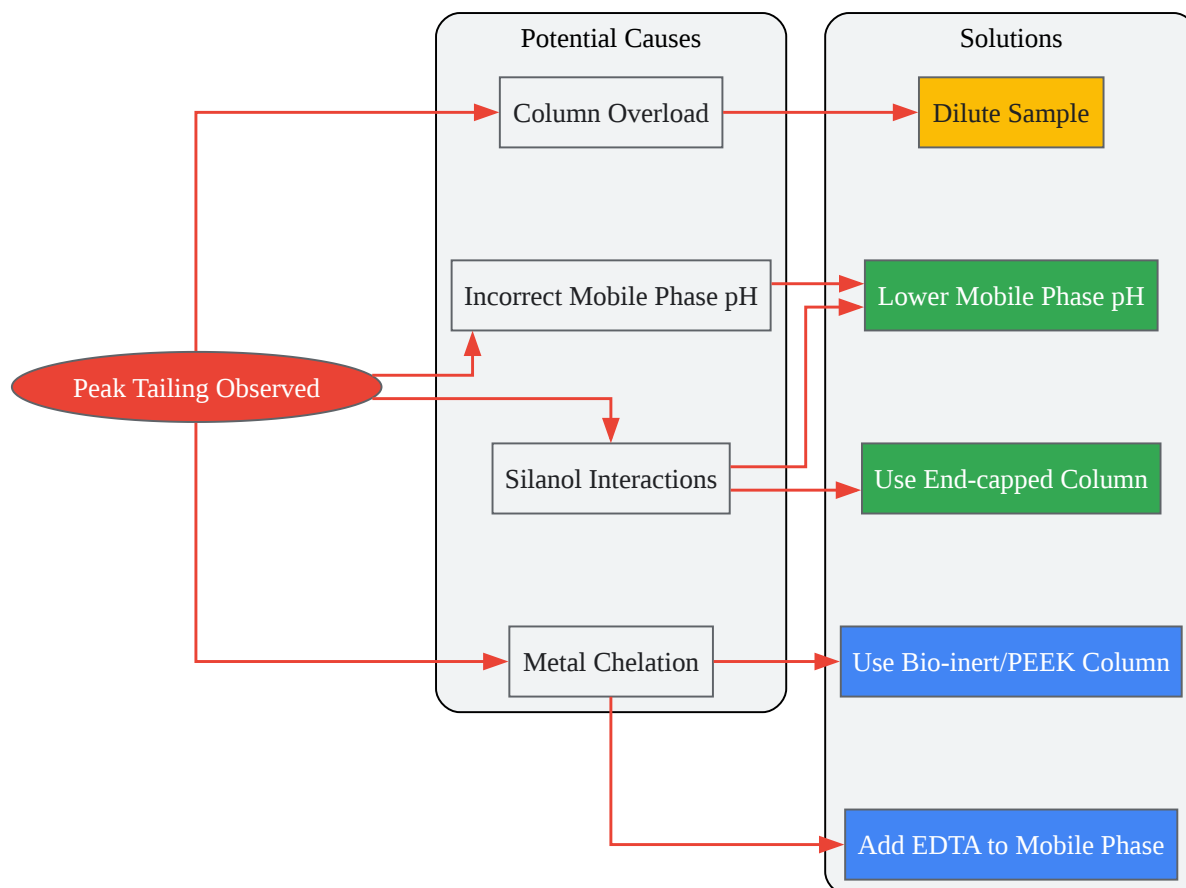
Potential Causes

Solutions

Column Overload

Dilute Sample

Incorrect Mobile Phase pH

Lower Mobile Phase pH

Peak Tailing Observed

Silanol Interactions

Use End-capped Column

Metal Chelation

Use Bio-inert/PEEK Column

Add EDTA to Mobile Phase